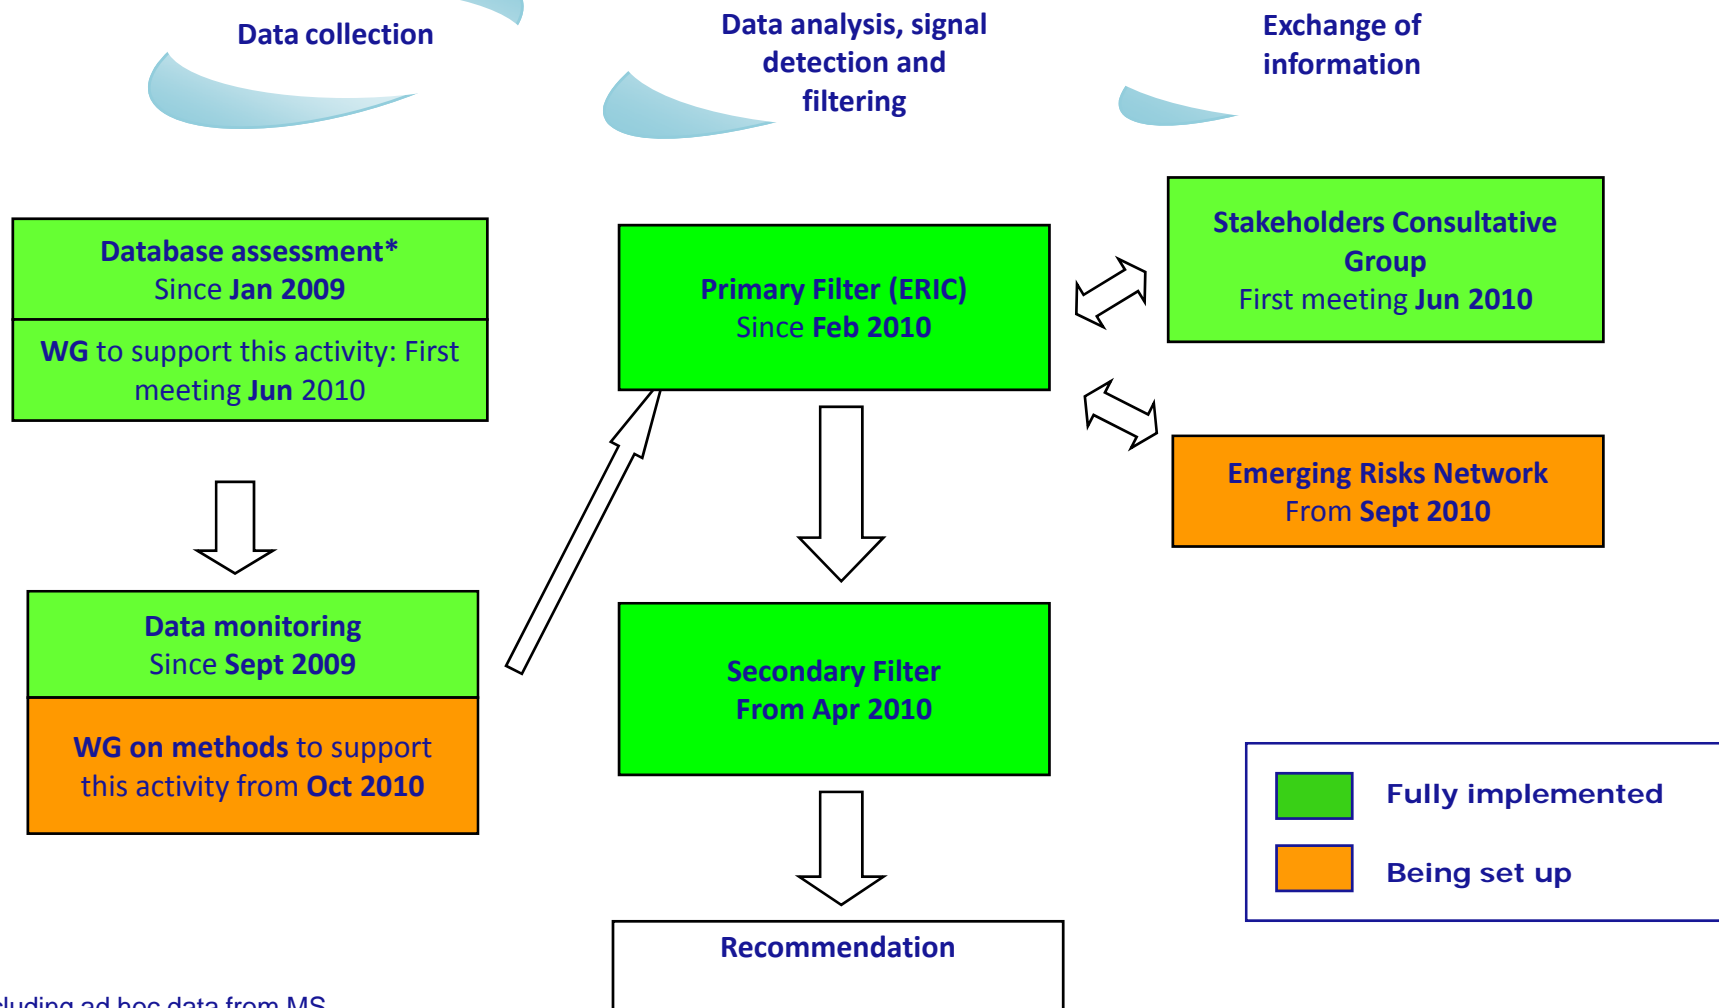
Data collection

Data analysis, signal detection and filtering

Exchange of information

Database assessment*
Since Jan 2009

WG to support this activity: First meeting Jun 2010

Data monitoring
Since Sept 2009

WG on methods to support this activity from Oct 2010

Primary Filter (ERIC)
Since Feb 2010

Secondary Filter
From Apr 2010

Recommendation

Stakeholders Consultative Group
First meeting Jun 2010

Emerging Risks Network
From Sept 2010

Fully implemented

Being set up

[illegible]luding ad hoc data from MS